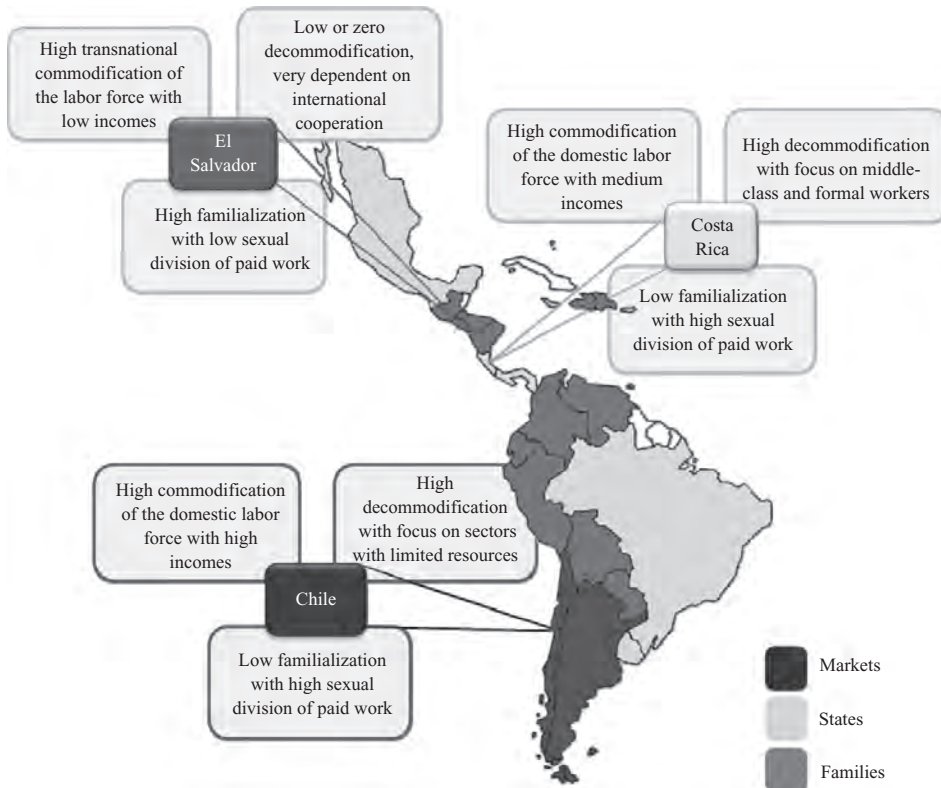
High transnational commodification of the labor force with low incomes

Low or zero decommodification, very dependent on international cooperation

El Salvador

High familialization with low sexual division of paid work

High commodification of the domestic labor force with medium incomes

High decommodification with focus on middle-class and formal workers

Costa Rica

Low familialization with high sexual division of paid work

High commodification of the domestic labor force with high incomes

High decommodification with focus on sectors with limited resources

Chile

Low familialization with high sexual division of paid work

Markets

States

Families